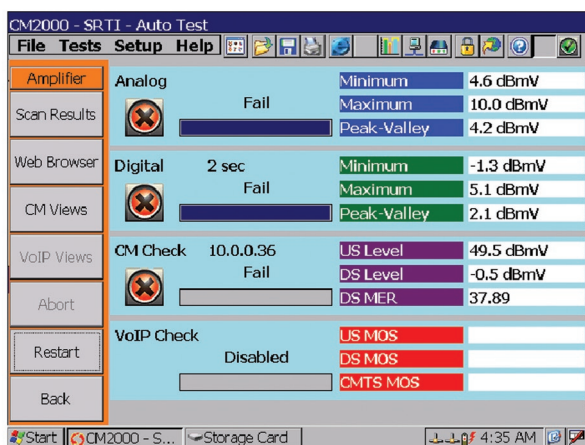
CM2000 - SRTI - Auto Test

File Tests Setup Help

Amplifier

Scan Results

Web Browser

CM Views

VoIP Views

Abort

Restart

Back

Analog

Fail

| Minimum | 4.6 dBmV |
|---|---|
| Maximum | 10.0 dBmV |
| Peak-Valley | 4.2 dBmV |

Digital 2 sec

Fail

| Minimum | -1.3 dBmV |
|---|---|
| Maximum | 5.1 dBmV |
| Peak-Valley | 2.1 dBmV |

CM Check 10.0.0.36

Fail

| US Level | 49.5 dBmV |
|---|---|
| DS Level | -0.5 dBmV |
| DS MER | 37.89 |

VoIP Check

Disabled

| US MOS | |
|---|---|
| DS MOS | |
| CMTS MOS | |

Start | CM2000 - S... | Storage Card | 4:35 AM